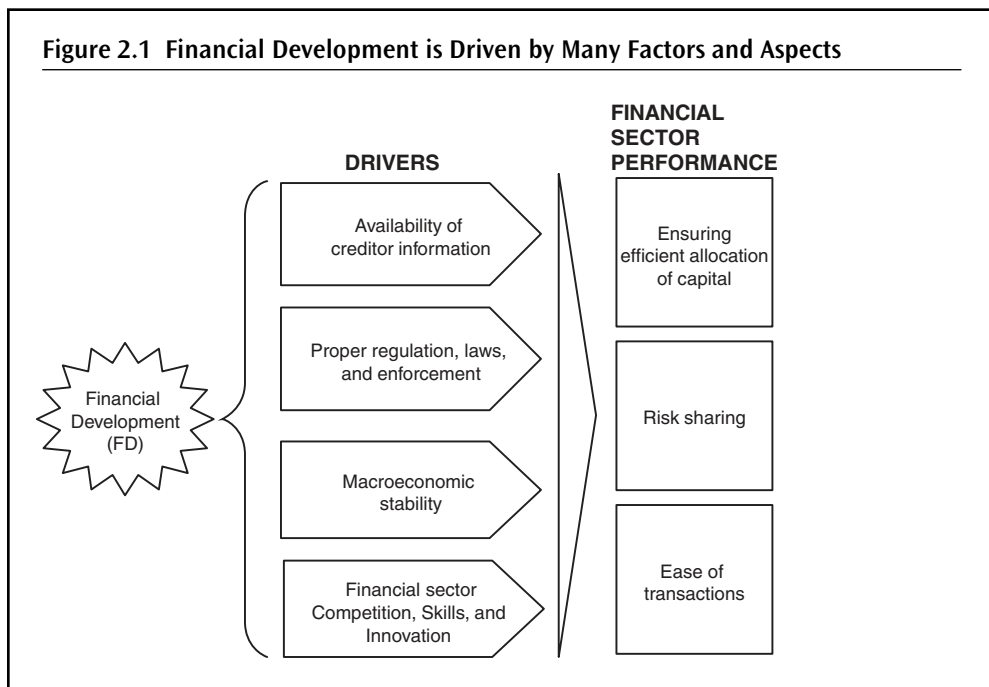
Figure 2.1 Financial Development is Driven by Many Factors and Aspects

Financial Development (FD)

DRIVERS

Availability of creditor information

Proper regulation, laws, and enforcement

Macroeconomic stability

Financial sector Competition, Skills, and Innovation

FINANCIAL SECTOR PERFORMANCE

Ensuring efficient allocation of capital

Risk sharing

Ease of transactions